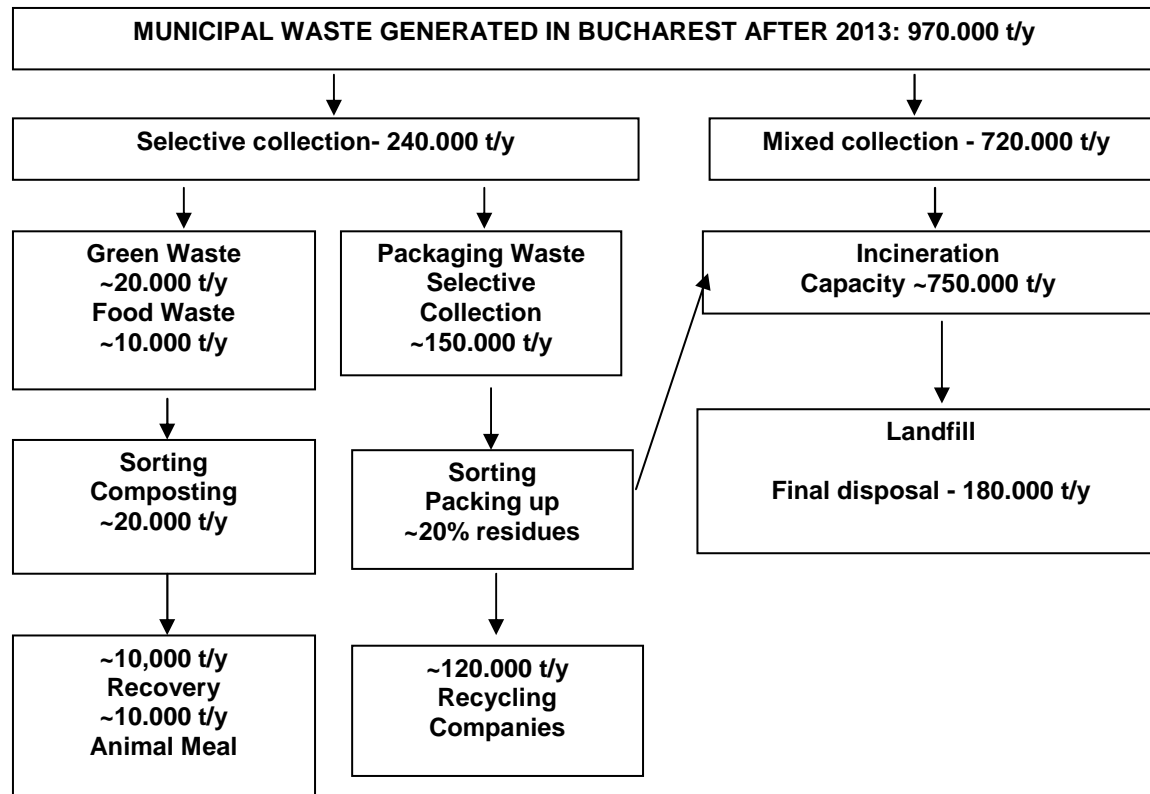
MUNICIPAL WASTE GENERATED IN BUCHAREST AFTER 2013: 970.000 t/y

Selective collection- 240.000 t/y

Mixed collection - 720.000 t/y

Green Waste
~20.000 t/y
Food Waste
~10.000 t/y

Packaging Waste
Selective
Collection
~150.000 t/y

Incineration
Capacity ~750.000 t/y

Landfill

Final disposal - 180.000 t/y

Sorting
Composting
~20.000 t/y

Sorting
Packing up
~20% residues

~10,000 t/y
Recovery
~10.000 t/y
Animal Meal

~120.000 t/y
Recycling
Companies